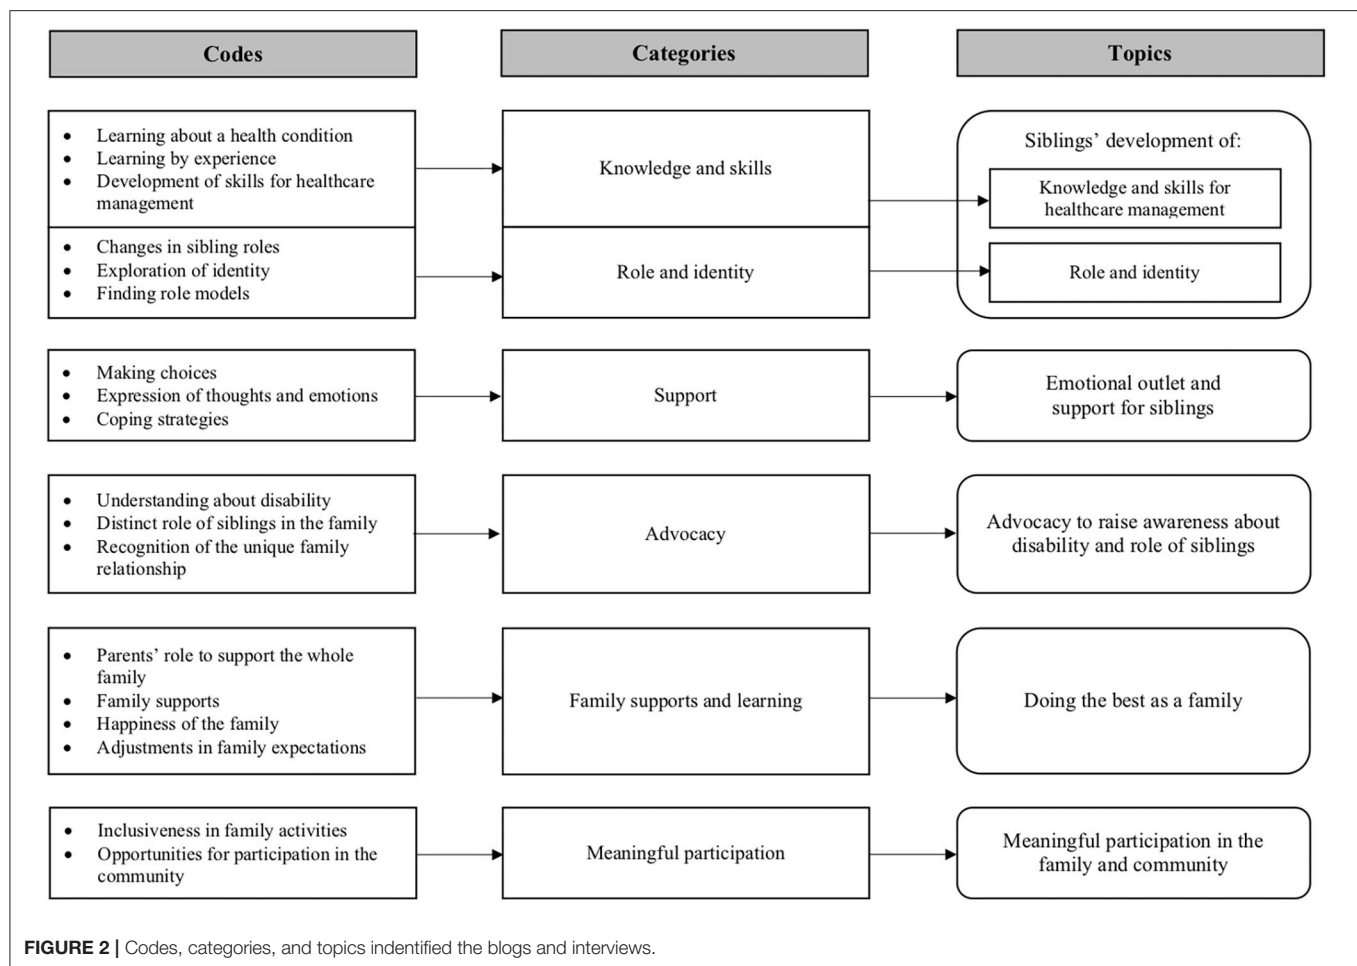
Codes

Categories

Topics

- Learning about a health condition
- Learning by experience
- Development of skills for healthcare management

Knowledge and skills

Siblings' development of:

Knowledge and skills for healthcare management

- Changes in sibling roles
- Exploration of identity
- Finding role models

Role and identity

Role and identity

- Making choices
- Expression of thoughts and emotions
- Coping strategies

Support

Emotional outlet and support for siblings

- Understanding about disability
- Distinct role of siblings in the family
- Recognition of the unique family relationship

Advocacy

Advocacy to raise awareness about disability and role of siblings

- Parents' role to support the whole family
- Family supports
- Happiness of the family
- Adjustments in family expectations

Family supports and learning

Doing the best as a family

- Inclusiveness in family activities
- Opportunities for participation in the community

Meaningful participation

Meaningful participation in the family and community

**FIGURE 2 |** Codes, categories, and topics indentified the blogs and interviews.